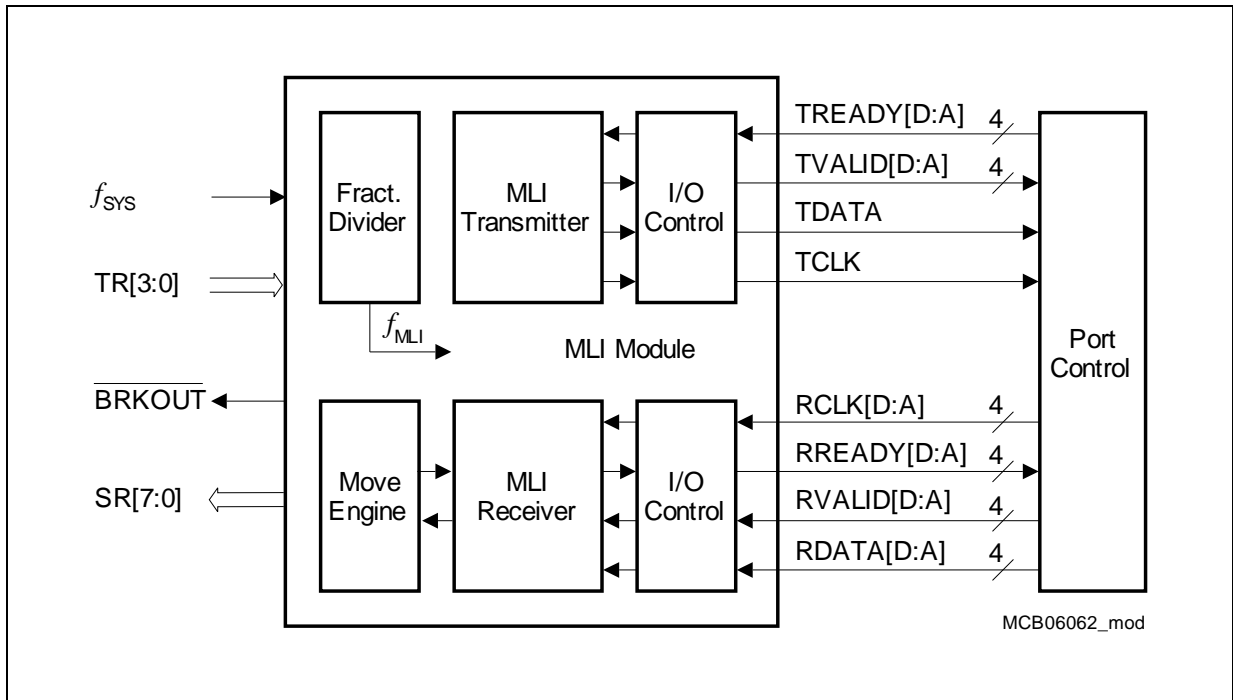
$f_{SYS}$

TR[3:0]

$\overline{BRKOUT}$

SR[7:0]

Fract. Divider

MLI Transmitter

I/O Control

$f_{MLI}$

MLI Module

Move Engine

MLI Receiver

I/O Control

TREADY[D:A] 4

TVALID[D:A] 4

TDATA

TCLK

RCLK[D:A] 4

RREADY[D:A] 4

RVALID[D:A] 4

RDATA[D:A] 4

Port Control

MCB06062_mod